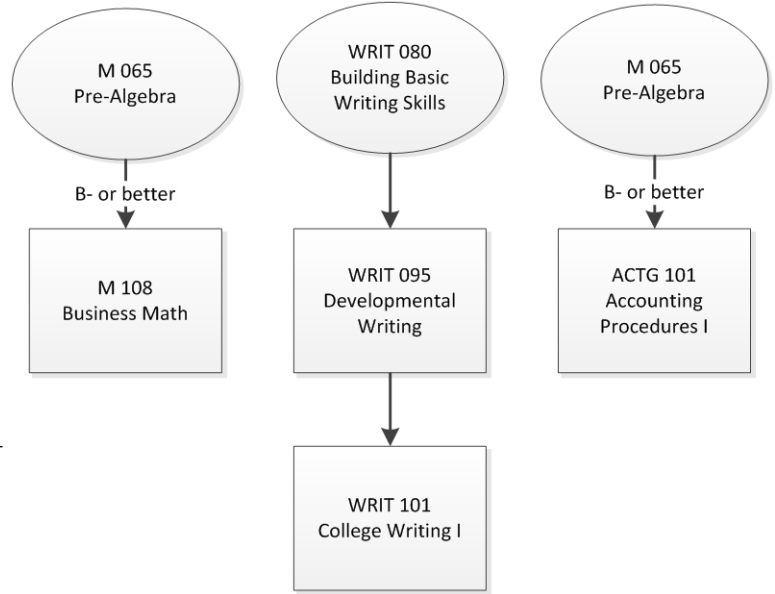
M 065
Pre-Algebra

B- or better

M 108
Business Math

WRIT 080
Building Basic
Writing Skills

WRIT 095
Developmental
Writing

WRIT 101
College Writing I

M 065
Pre-Algebra

B- or better

ACTG 101
Accounting
Procedures I